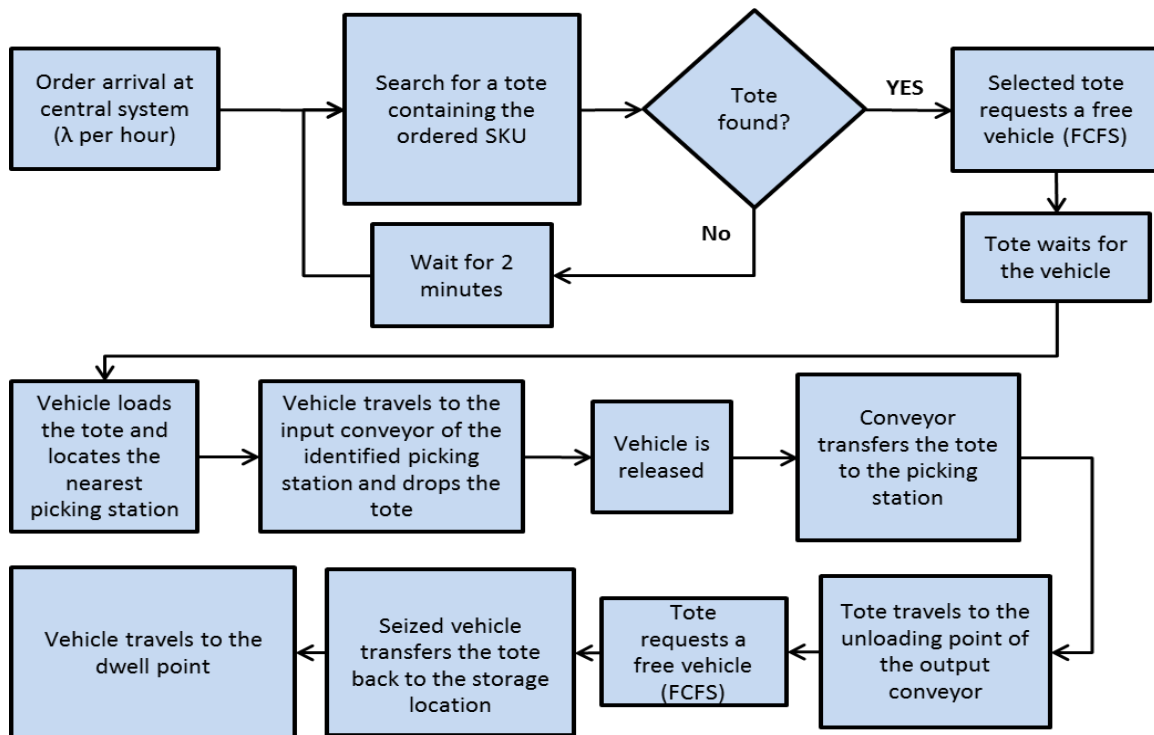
Order arrival at central system (λ per hour)

Search for a tote containing the ordered SKU

Tote found?

YES

Selected tote requests a free vehicle (FCFS)

No

Wait for 2 minutes

Tote waits for the vehicle

Vehicle loads the tote and locates the nearest picking station

Vehicle travels to the input conveyor of the identified picking station and drops the tote

Vehicle is released

Conveyor transfers the tote to the picking station

Tote travels to the unloading point of the output conveyor

Tote requests a free vehicle (FCFS)

Seized vehicle transfers the tote back to the storage location

Vehicle travels to the dwell point